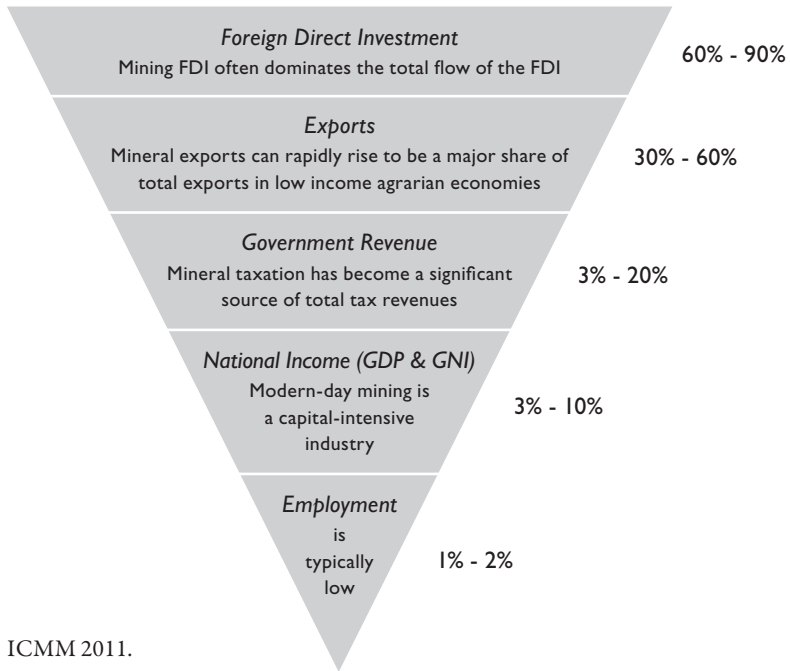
*Foreign Direct Investment*
Mining FDI often dominates the total flow of the FDI

60% - 90%

*Exports*
Mineral exports can rapidly rise to be a major share of total exports in low income agrarian economies

30% - 60%

*Government Revenue*
Mineral taxation has become a significant source of total tax revenues

3% - 20%

*National Income (GDP & GNI)*
Modern-day mining is a capital-intensive industry

3% - 10%

*Employment*
is typically low

1% - 2%

ICMM 2011.